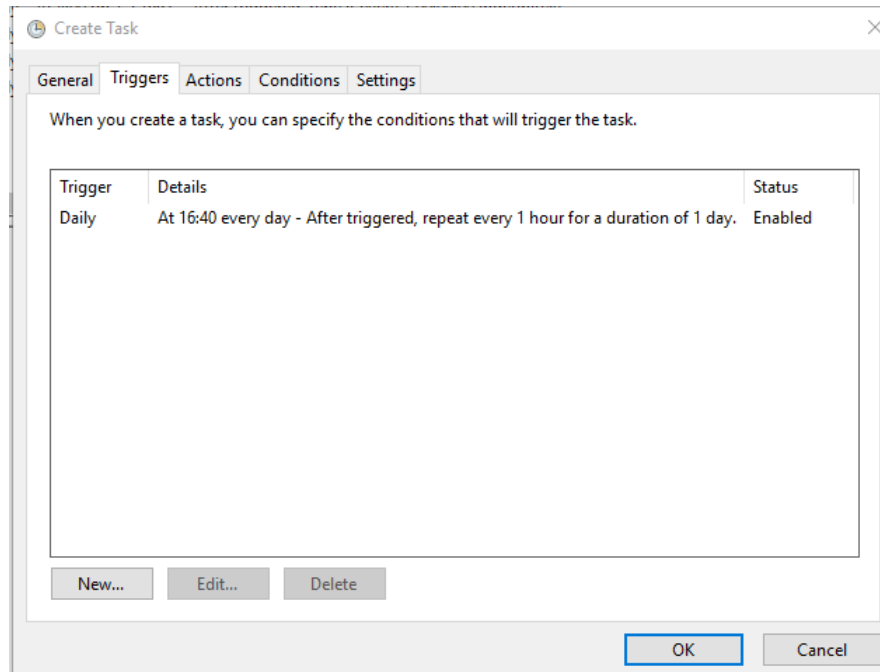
Create Task

General Triggers Actions Conditions Settings

When you create a task, you can specify the conditions that will trigger the task.

| Trigger | Details | Status |
|---|---|---|
| Daily | At 16:40 every day - After triggered, repeat every 1 hour for a duration of 1 day. | Enabled |

New... Edit... Delete

OK Cancel